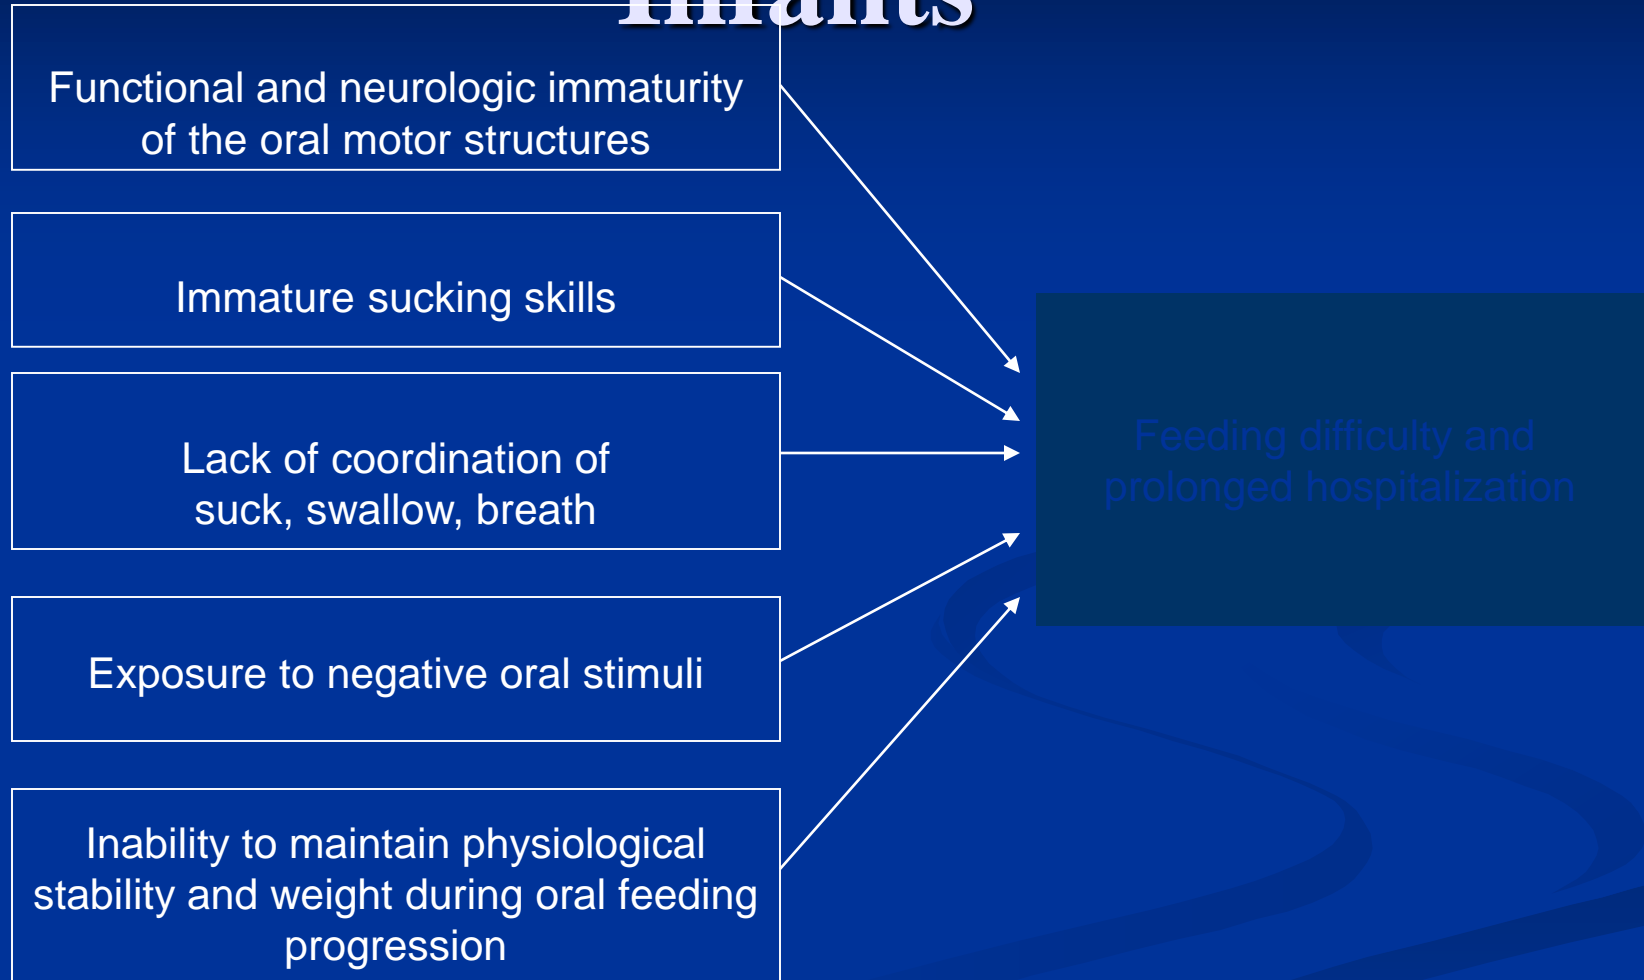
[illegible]

Functional and neurologic immaturity of the oral motor structures

Immature sucking skills

Lack of coordination of suck, swallow, breath

Exposure to negative oral stimuli

Inability to maintain physiological stability and weight during oral feeding progression

Feeding difficulty and prolonged hospitalization